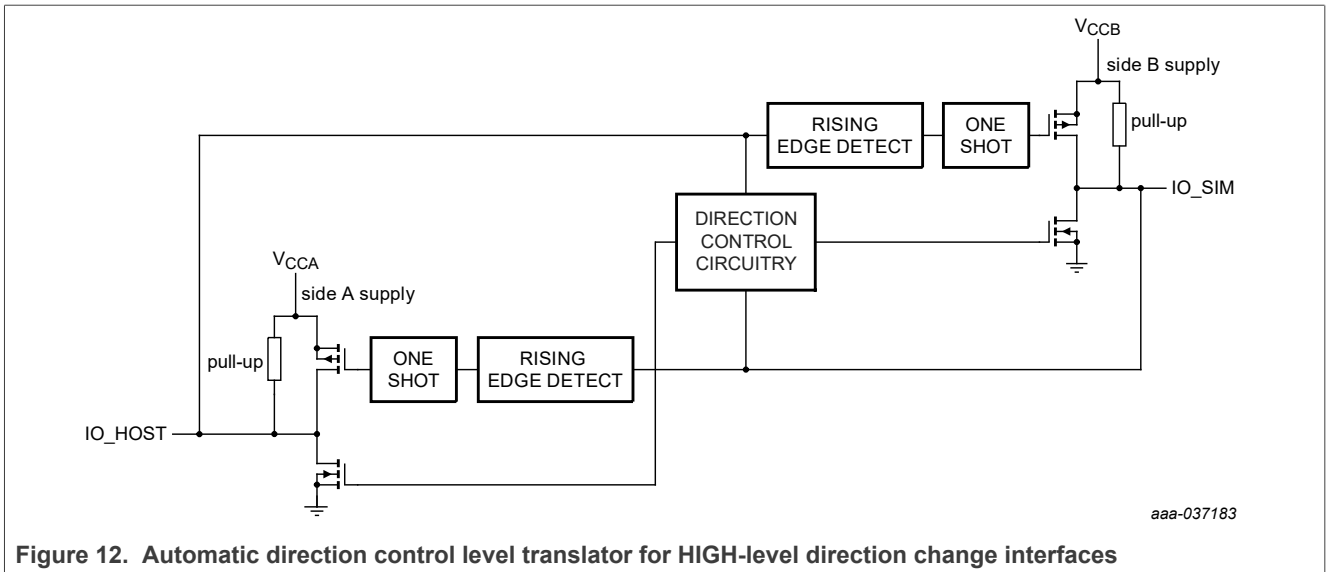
$V_{CCB}$

side B supply

RISING EDGE DETECT

ONE SHOT

pull-up

IO_SIM

DIRECTION CONTROL CIRCUITRY

$V_{CCA}$

side A supply

pull-up

ONE SHOT

RISING EDGE DETECT

IO_HOST

aaa-037183

Figure 12. Automatic direction control level translator for HIGH-level direction change interfaces